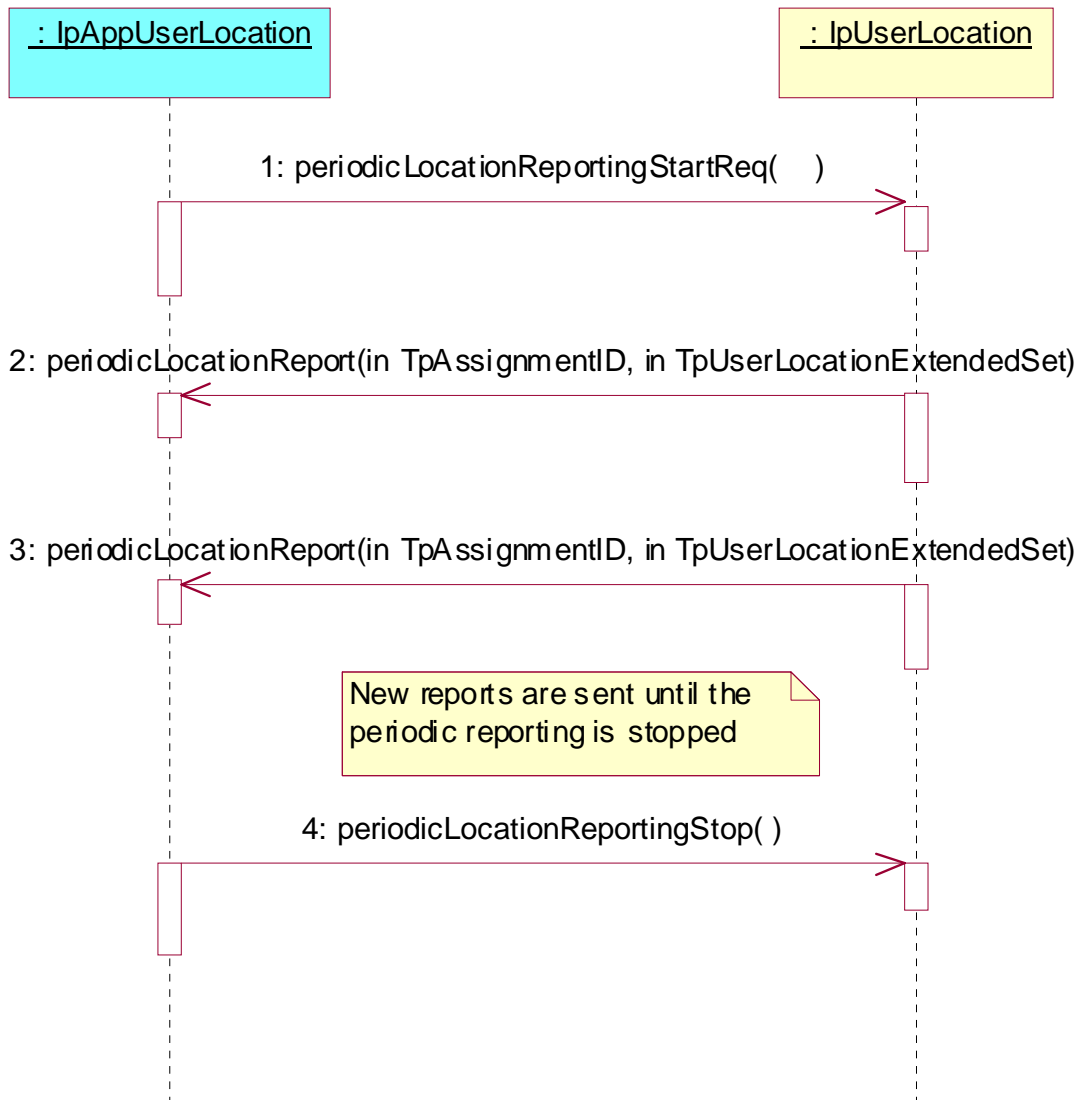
: IpAppUserLocation

: IpUserLocation

1: periodicLocationReportingStartReq( )

2: periodicLocationReport(in TpAssignmentID, in TpUserLocationExtendedSet)

3: periodicLocationReport(in TpAssignmentID, in TpUserLocationExtendedSet)

New reports are sent until the periodic reporting is stopped

4: periodicLocationReportingStop( )